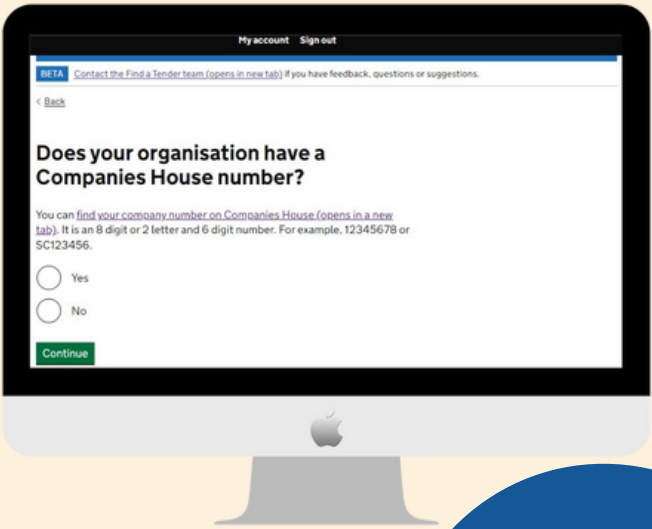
My account Sign out

BETA Contact the Find a Tender team (opens in new tab) if you have feedback, questions or suggestions.

< Back

Does your organisation have a Companies House number?

You can find your company number on Companies House (opens in a new tab). It is an 8 digit or 2 letter and 6 digit number. For example, 12345678 or SC123456.

Yes

No

Continue